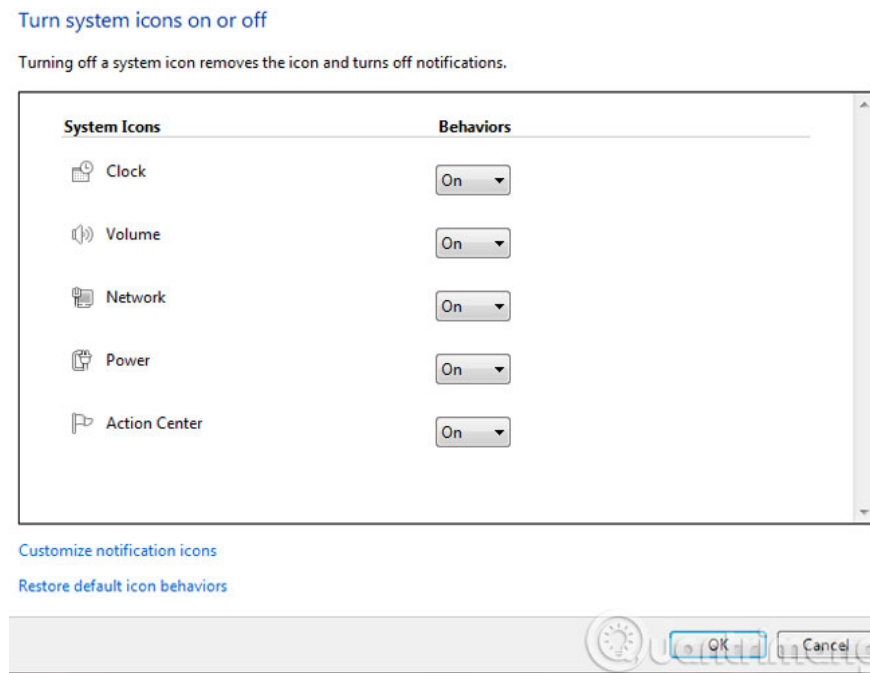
Turn system icons on or off

Turning off a system icon removes the icon and turns off notifications.

| System Icons | Behaviors |
|---|---|
| Clock | On |
| Volume | On |
| Network | On |
| Power | On |
| Action Center | On |

Customize notification icons

Restore default icon behaviors

Quantrimang

OK Cancel